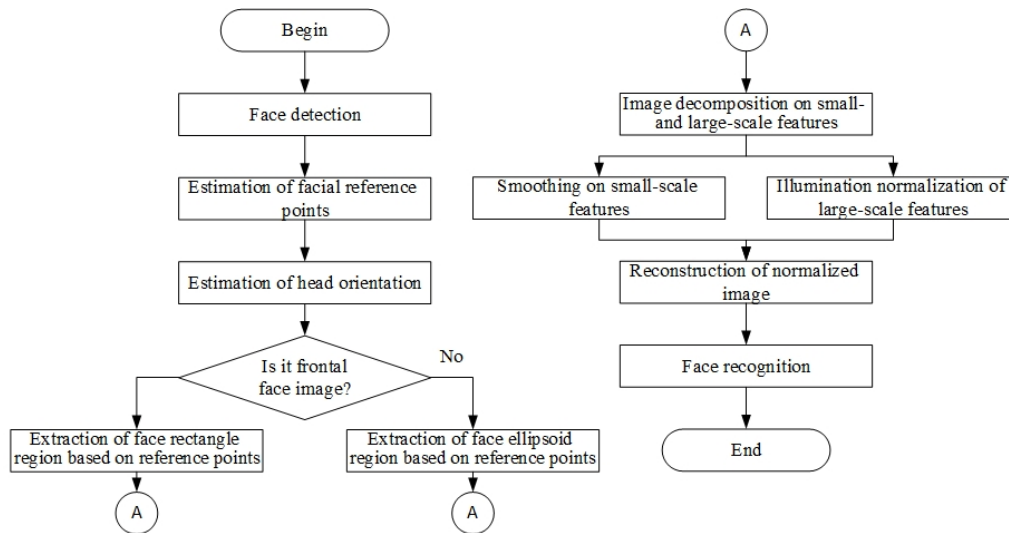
Begin

Face detection

Estimation of facial reference points

Estimation of head orientation

Is it frontal face image?

No

Extraction of face rectangle region based on reference points

A

Extraction of face ellipsoid region based on reference points

A

A

Image decomposition on small- and large-scale features

Smoothing on small-scale features

Illumination normalization of large-scale features

Reconstruction of normalized image

Face recognition

End